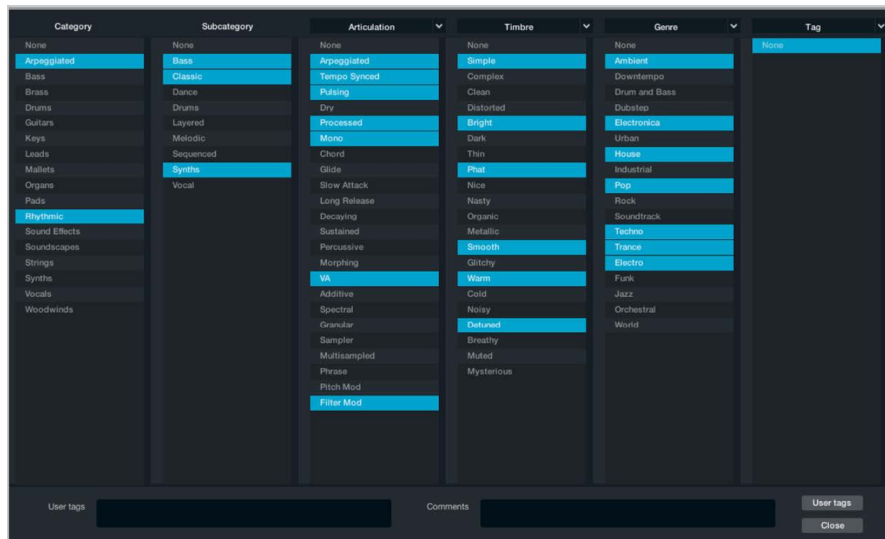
Category
None
Arpeggiated
Bass
Brass
Drums
Guitars
Keys
Leads
Mallets
Organs
Pads
Rhythmic
Sound Effects
Soundscapes
Strings
Synths
Vocals
Woodwinds

Subcategory
None
Bass
Classic
Dance
Drums
Layered
Melodic
Sequenced
Synths
Vocal

Articulation
None
Arpeggiated
Tempo Synced
Pulsing
Dry
Processed
Mono
Chord
Glide
Slow Attack
Long Release
Decaying
Sustained
Percussive
Morphing
VA
Additive
Spectral
Granular
Sampler
Multisampled
Phrase
Pitch Mod
Filter Mod

Timbre
None
Simple
Complex
Clean
Distorted
Bright
Dark
Thin
Phat
Nice
Nasty
Organic
Metallic
Smooth
Glitchy
Warm
Cold
Noisy
Detuned
Breathy
Muted
Mysterious

Genre
None
Ambient
Downtempo
Drum and Bass
Dubstep
Electronica
Urban
House
Industrial
Pop
Rock
Soundtrack
Techno
Trance
Electro
Funk
Jazz
Orchestral
World

Tag
None

User tags
Comments
User tags
Close